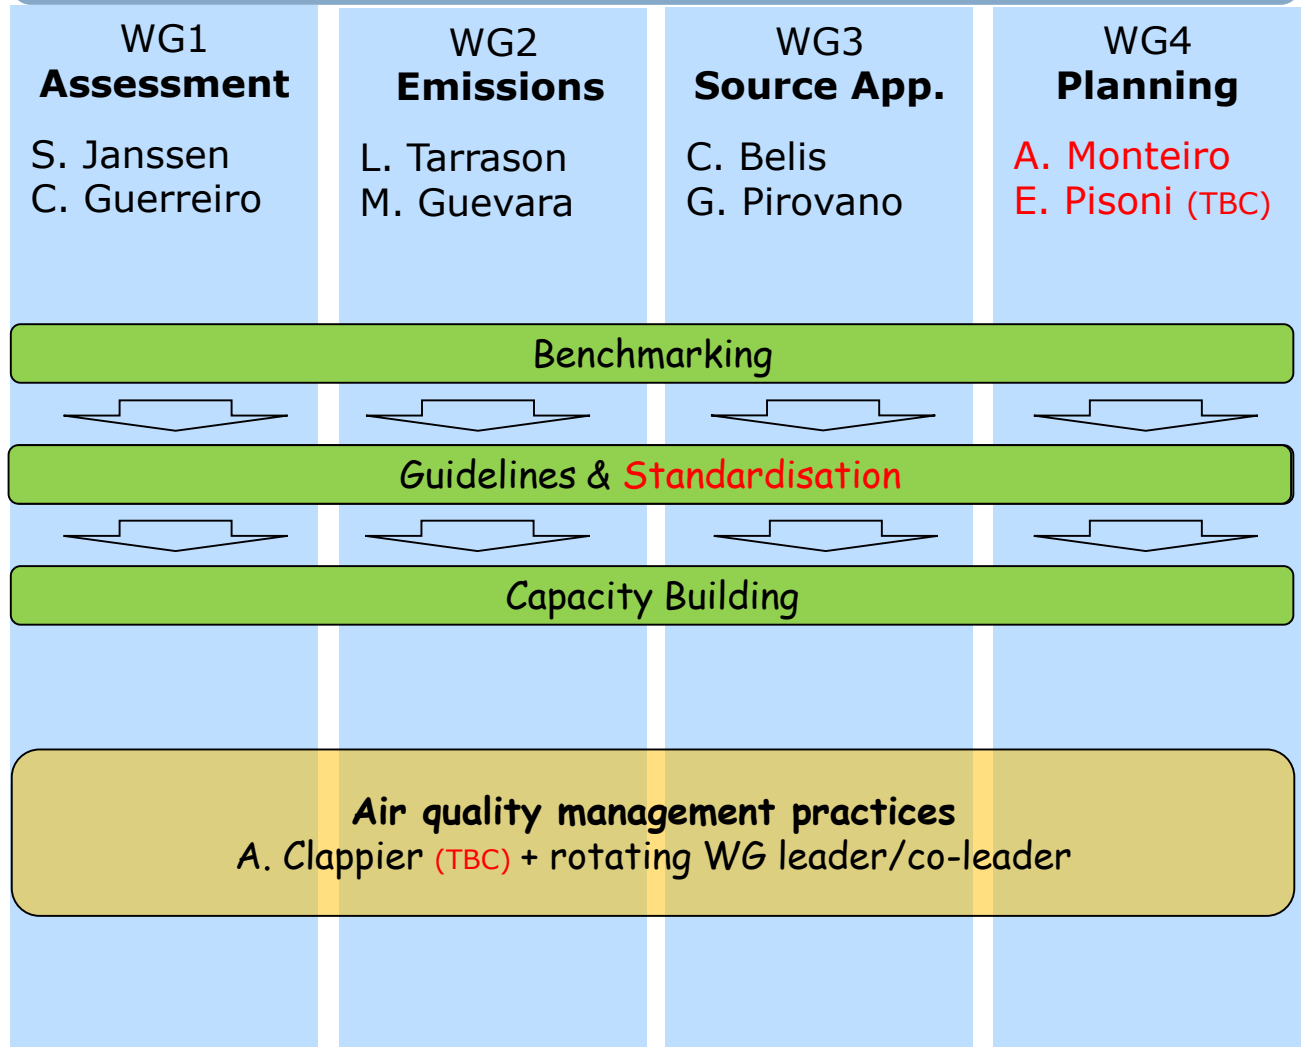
WG1
Assessment

S. Janssen
C. Guerreiro

WG2
Emissions

L. Tarrason
M. Guevara

WG3
Source App.

C. Belis
G. Pirovano

WG4
Planning

A. Monteiro
E. Pisoni (TBC)

Benchmarking

Guidelines & Standardisation

Capacity Building

Air quality management practices
A. Clappier (TBC) + rotating WG leader/co-leader